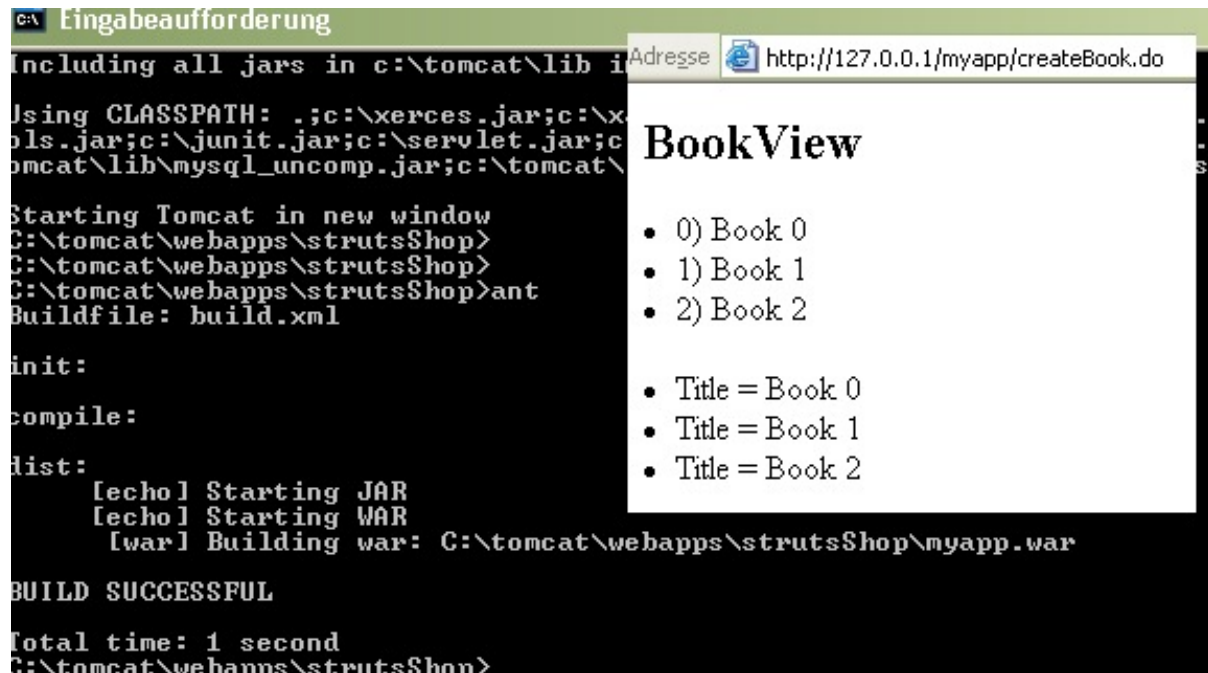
Eingabeaufforderung

Including all jars in c:\tomcat\lib i

Jsing CLASSPATH: .;c:\xerces.jar;c:\x
bls.jar;c:\junit.jar;c:\servlet.jar;c
omcat\lib\mysql_uncomp.jar;c:\tomcat\

Starting Tomcat in new window
C:\tomcat\webapps\strutsShop>
C:\tomcat\webapps\strutsShop>
C:\tomcat\webapps\strutsShop>ant
Buildfile: build.xml

init:

compile:

dist:
[echo] Starting JAR
[echo] Starting WAR
[war] Building war: C:\tomcat\webapps\strutsShop\myapp.war

BUILD SUCCESSFUL

Total time: 1 second
C:\tomcat\webapps\strutsShop>

Adresse http://127.0.0.1/myapp/createBook.do

BookView

- 0) Book 0
- 1) Book 1
- 2) Book 2

- Title = Book 0
- Title = Book 1
- Title = Book 2